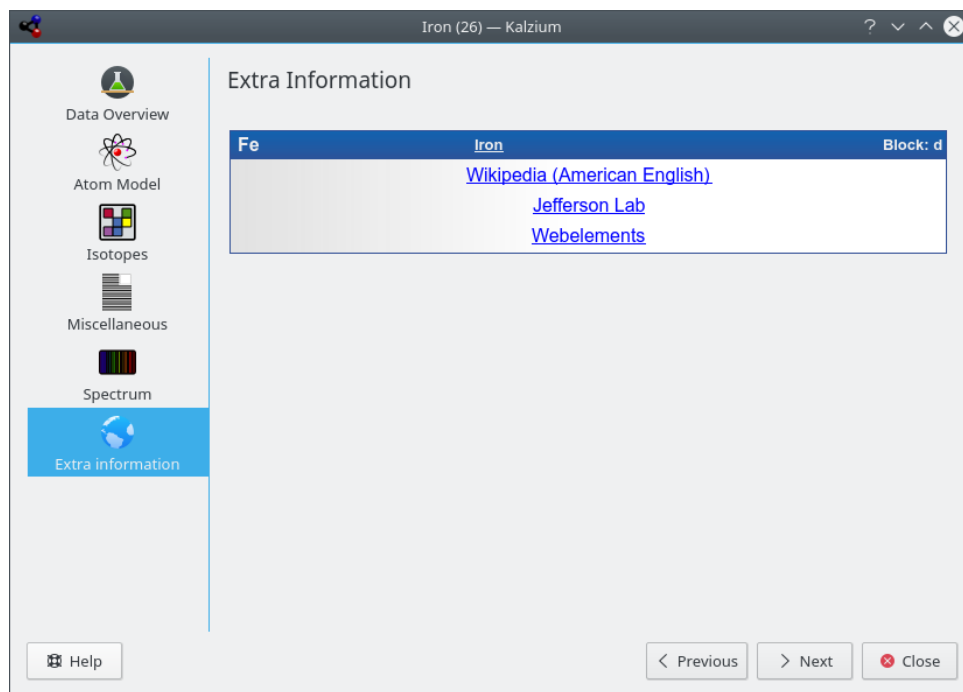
Iron (26) — Kalzium

? ˅ ˄

Data Overview

Atom Model

Isotopes

Miscellaneous

Spectrum

Extra information

Extra Information

| Fe | Iron | Block: d |
|---|---|---|
| | Wikipedia (American English) | |
| | Jefferson Lab | |
| | Webelements | |

Help

Previous

Next

Close